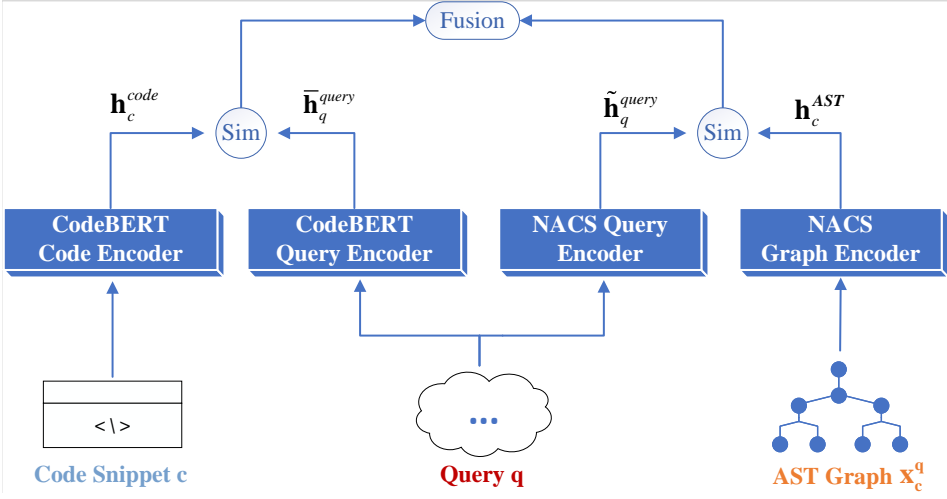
Fusion

$\mathbf{h}_c^{code}$

Sim

$\bar{\mathbf{h}}_q^{query}$

$\tilde{\mathbf{h}}_q^{query}$

Sim

$\mathbf{h}_c^{AST}$

CodeBERT Code Encoder

CodeBERT Query Encoder

NACS Query Encoder

NACS Graph Encoder

<\>

...

Code Snippet c

Query q

AST Graph $\mathbf{x}_c^q$